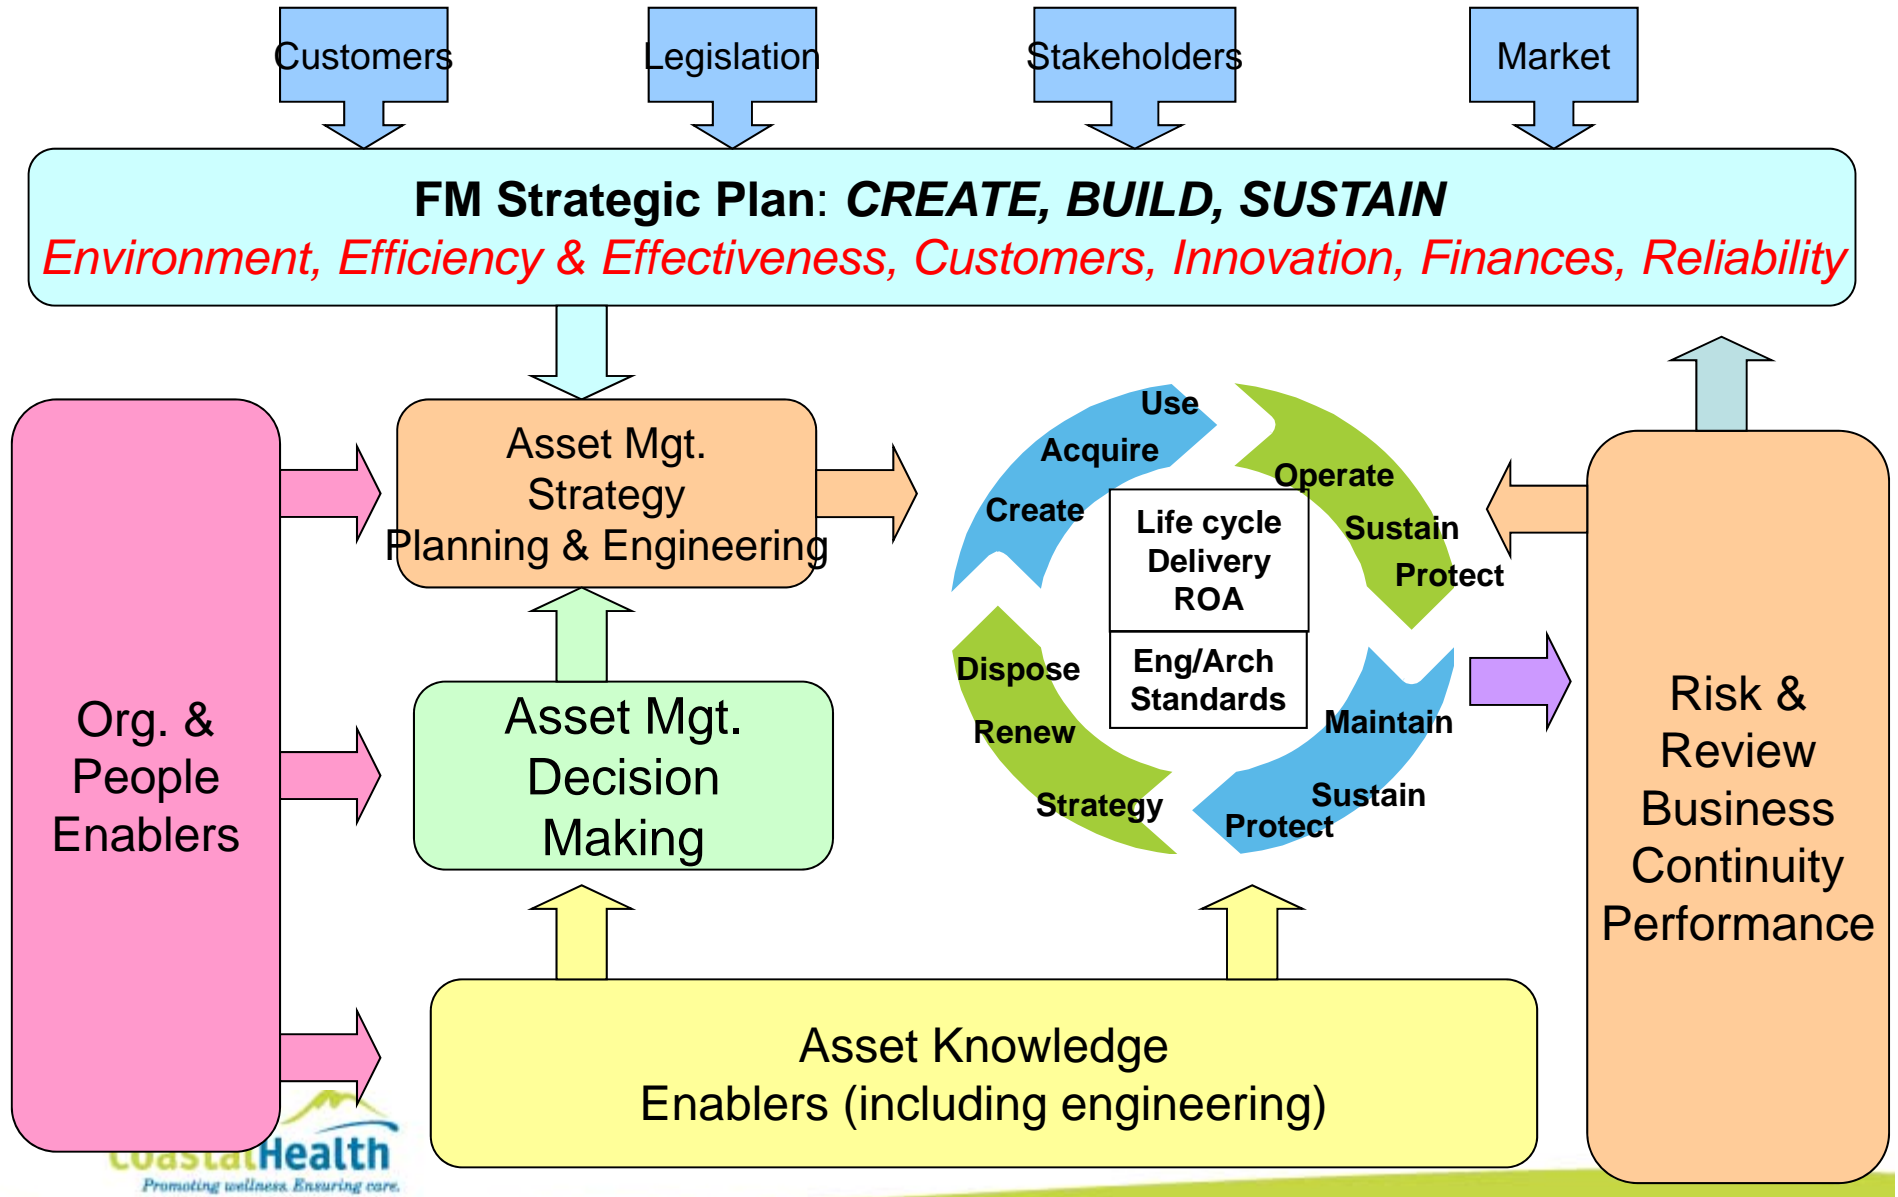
Customers

Legislation

Stakeholders

Market

FM Strategic Plan: CREATE, BUILD, SUSTAIN

Environment, Efficiency & Effectiveness, Customers, Innovation, Finances, Reliability

Org. & People Enablers

Asset Mgt. Strategy Planning & Engineering

Asset Mgt. Decision Making

Use
Acquire
Create
Operate
Sustain
Protect
Life cycle Delivery ROA
Eng/Arch Standards
Dispose
Renew
Strategy
Maintain
Sustain
Protect

Risk & Review Business Continuity Performance

Asset Knowledge Enablers (including engineering)

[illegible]Health
Promoting wellness. Ensuring care.